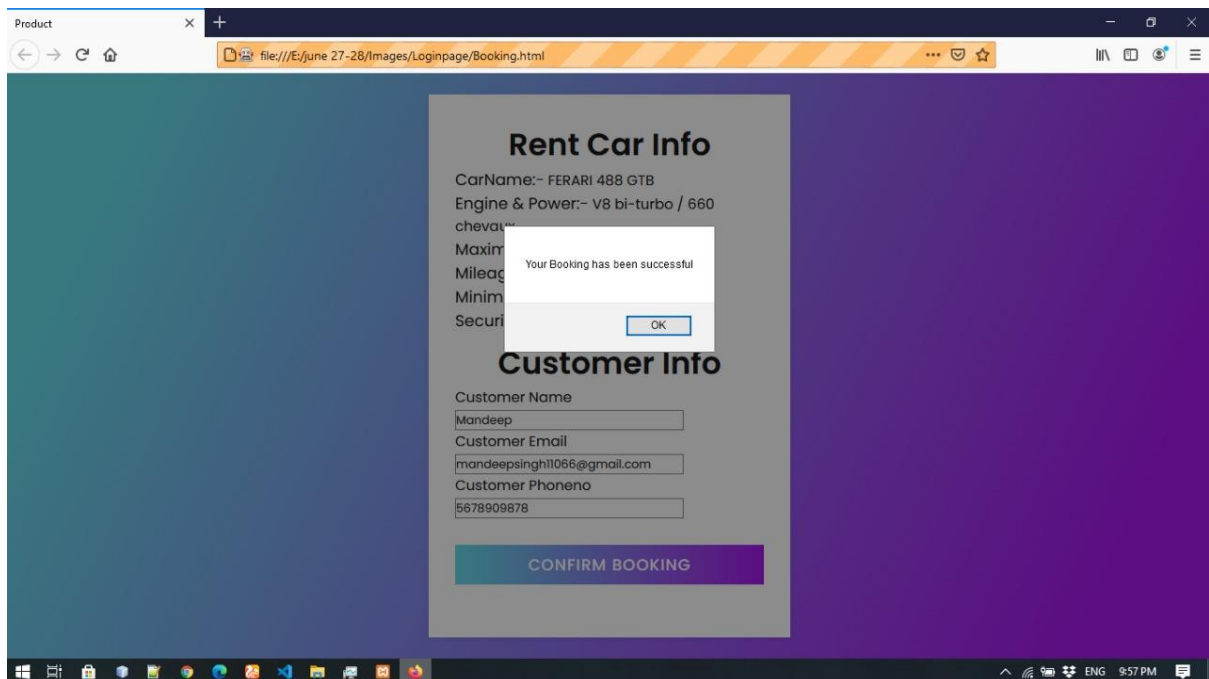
Product

file:///E:/june 27-28/Images/Loginpage/Booking.html

Rent Car Info

CarName:- FERARI 488 GTB

Engine & Power:- V8 bi-turbo / 660 chevau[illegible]

Maxim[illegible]

Mileag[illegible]

Minim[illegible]

Securi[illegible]

Your Booking has been successful

OK

Customer Info

Customer Name

Mandeep

Customer Email

mandeepsinghl1066@gmail.com

Customer Phoneno

5678909878

CONFIRM BOOKING

ENG 9:57 PM